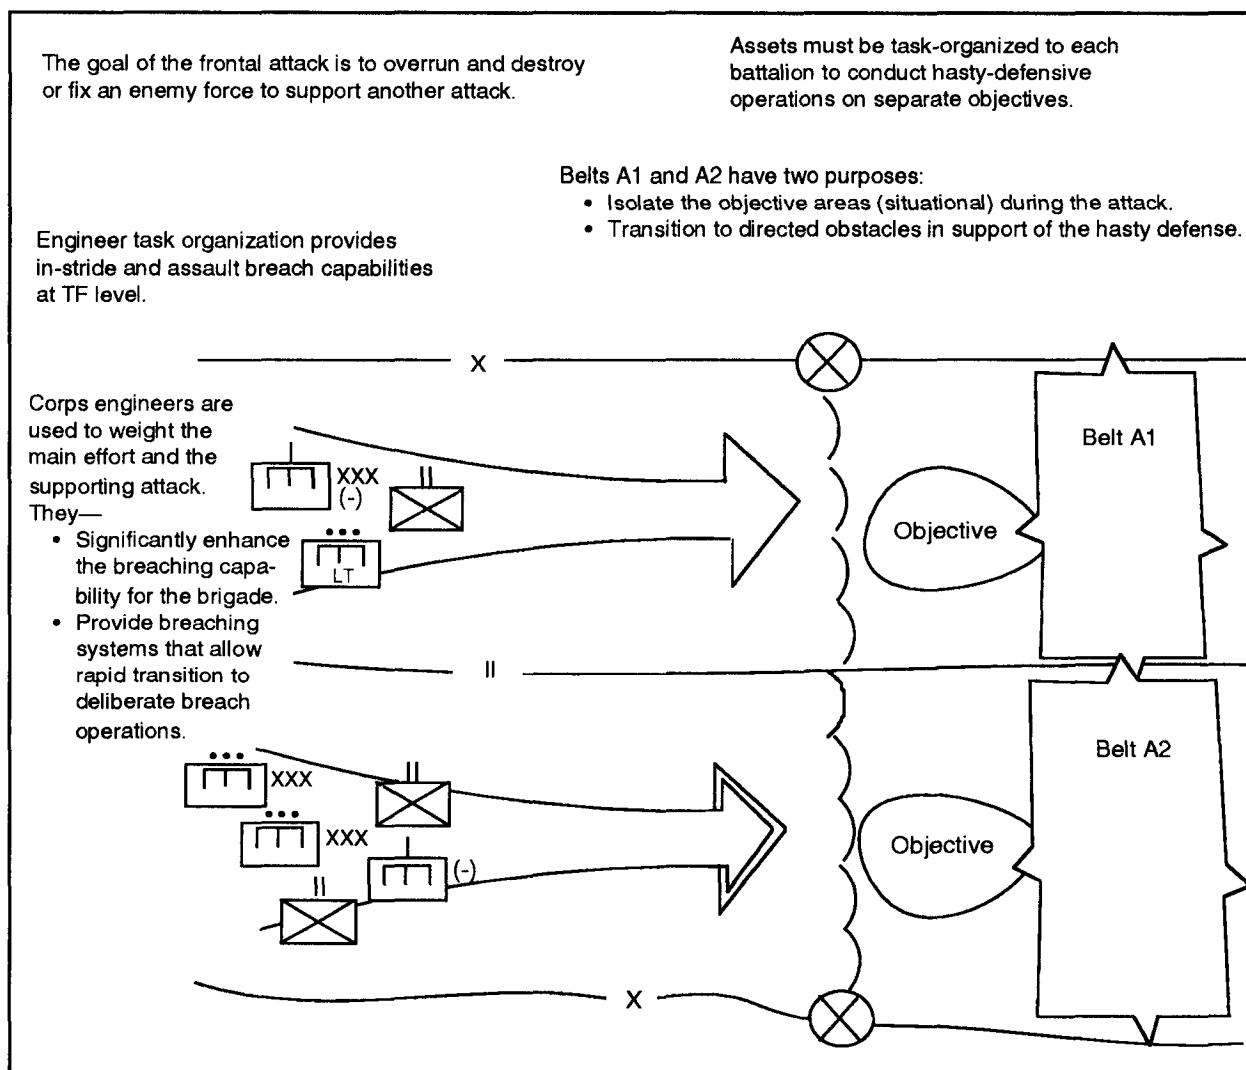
The goal of the frontal attack is to overrun and destroy or fix an enemy force to support another attack.

Assets must be task-organized to each battalion to conduct hasty-defensive operations on separate objectives.

Belts A1 and A2 have two purposes:
• Isolate the objective areas (situational) during the attack.
• Transition to directed obstacles in support of the hasty defense.

Engineer task organization provides in-stride and assault breach capabilities at TF level.

X

Corps engineers are used to weight the main effort and the supporting attack. They—
• Significantly enhance the breaching capability for the brigade.
• Provide breaching systems that allow rapid transition to deliberate breach operations.

XXX
(-)
II

•••
LT

Belt A1

Objective

II

Belt A2

•••
XXX
II
•••
XXX
(-)
II

Objective

X